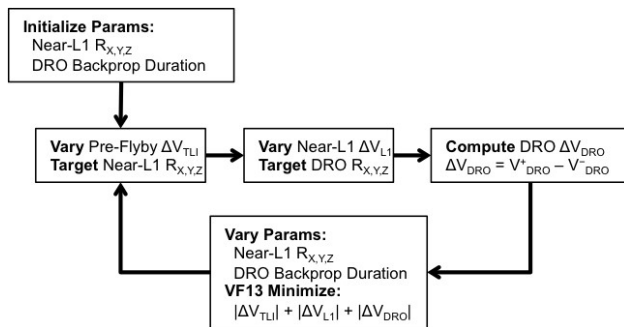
**Initialize Params:**
Near-L1 $R_{X,Y,Z}$
DRO Backprop Duration

**Vary** Pre-Flyby $\Delta V_{TLI}$
**Target** Near-L1 $R_{X,Y,Z}$

**Vary** Near-L1 $\Delta V_{L1}$
**Target** DRO $R_{X,Y,Z}$

**Compute** DRO $\Delta V_{DRO}$
$\Delta V_{DRO} = V^{+}_{DRO} - V^{-}_{DRO}$

**Vary Params:**
Near-L1 $R_{X,Y,Z}$
DRO Backprop Duration
**VF13 Minimize:**
$|\Delta V_{TLI}| + |\Delta V_{L1}| + |\Delta V_{DRO}|$